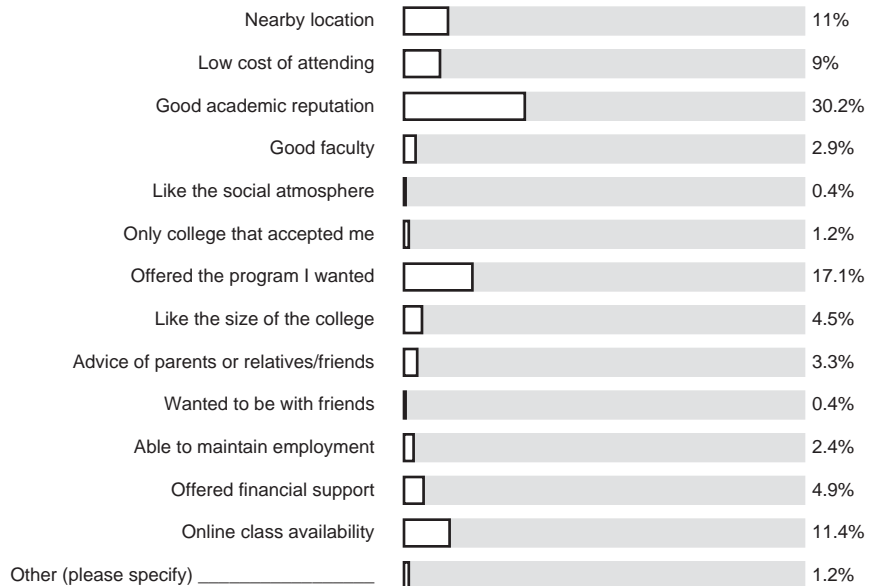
Nearby location 11%
Low cost of attending 9%
Good academic reputation 30.2%
Good faculty 2.9%
Like the social atmosphere 0.4%
Only college that accepted me 1.2%
Offered the program I wanted 17.1%
Like the size of the college 4.5%
Advice of parents or relatives/friends 3.3%
Wanted to be with friends 0.4%
Able to maintain employment 2.4%
Offered financial support 4.9%
Online class availability 11.4%
Other (please specify) ________________ 1.2%